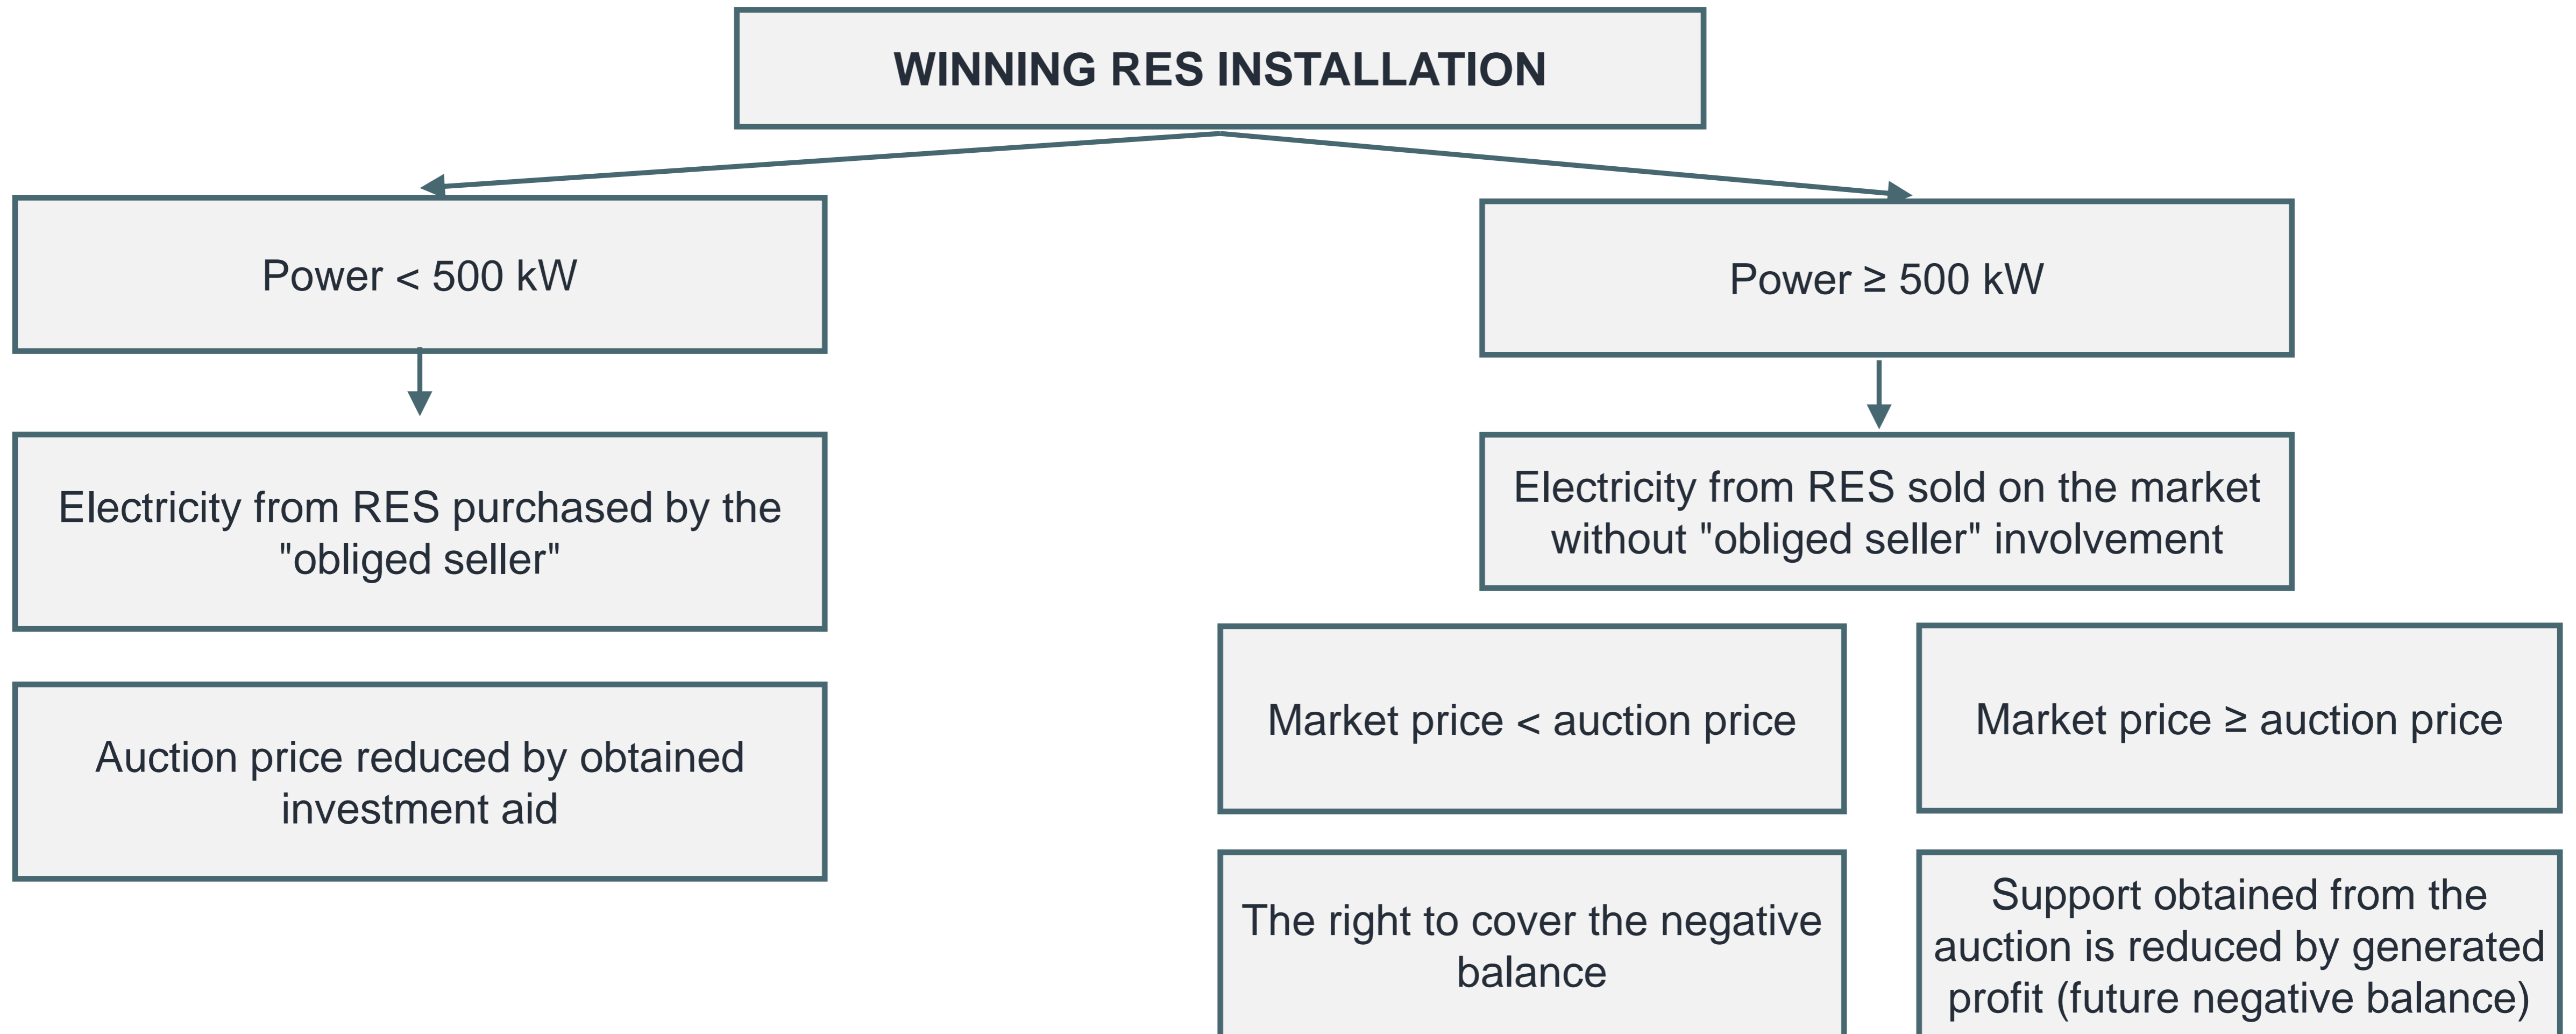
WINNING RES INSTALLATION

Power < 500 kW

Electricity from RES purchased by the "obliged seller"

Auction price reduced by obtained investment aid

Power ≥ 500 kW

Electricity from RES sold on the market without "obliged seller" involvement

Market price < auction price

The right to cover the negative balance

Market price ≥ auction price

Support obtained from the auction is reduced by generated profit (future negative balance)